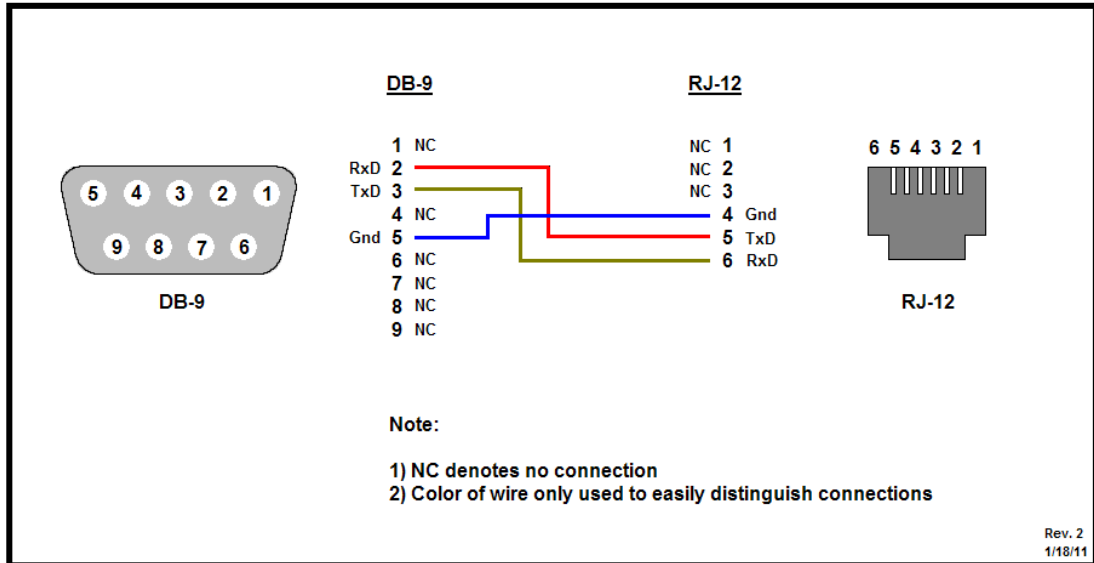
5 4 3 2 1
9 8 7 6

DB-9

DB-9

1 NC
RxD 2
TxD 3
4 NC
Gnd 5
6 NC
7 NC
8 NC
9 NC

RJ-12

NC 1
NC 2
NC 3
4 Gnd
5 TxD
6 RxD

6 5 4 3 2 1

RJ-12

Note:

1) NC denotes no connection
2) Color of wire only used to easily distinguish connections

Rev. 2
1/18/11